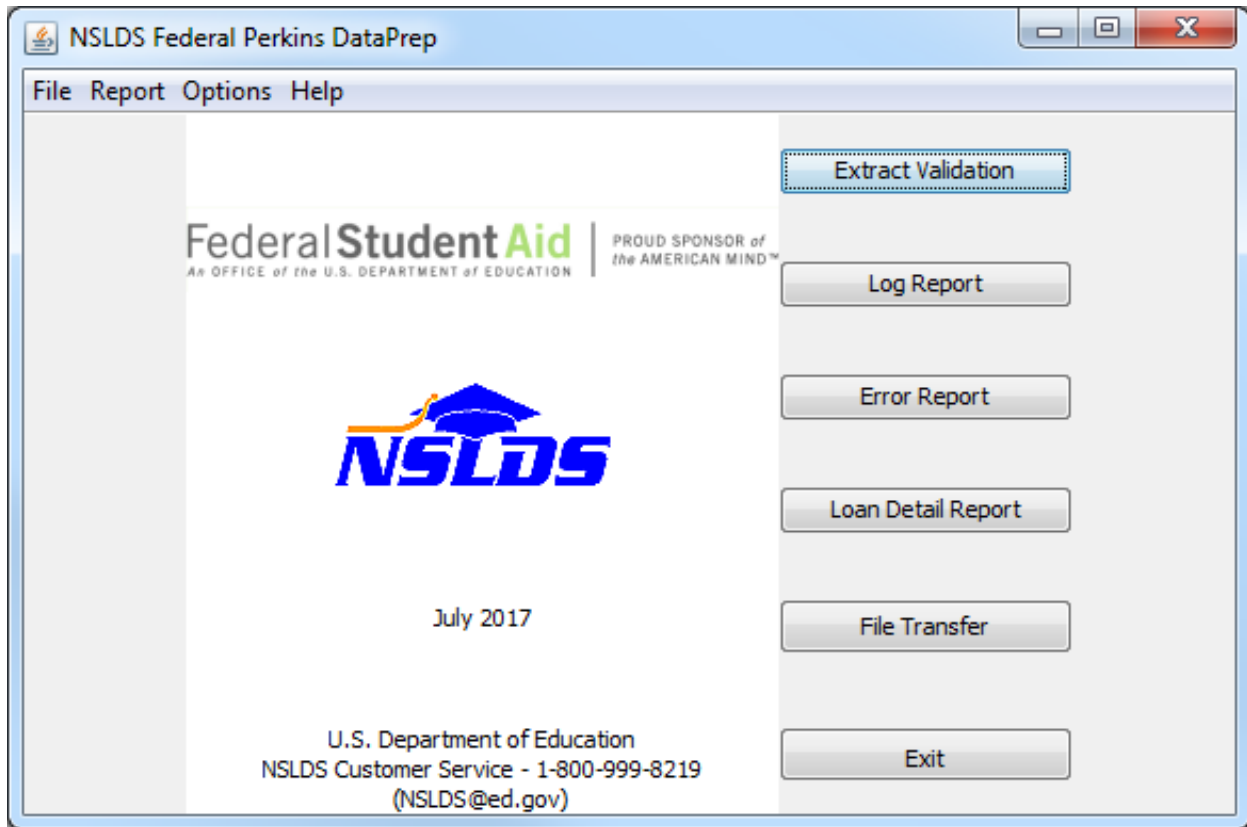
NSLDS Federal Perkins DataPrep

File Report Options Help

Federal Student Aid
An OFFICE of the U.S. DEPARTMENT of EDUCATION

PROUD SPONSOR of the AMERICAN MIND™

NSLDS

July 2017

U.S. Department of Education
NSLDS Customer Service - 1-800-999-8219
(NSLDS@ed.gov)

Extract Validation

Log Report

Error Report

Loan Detail Report

File Transfer

Exit